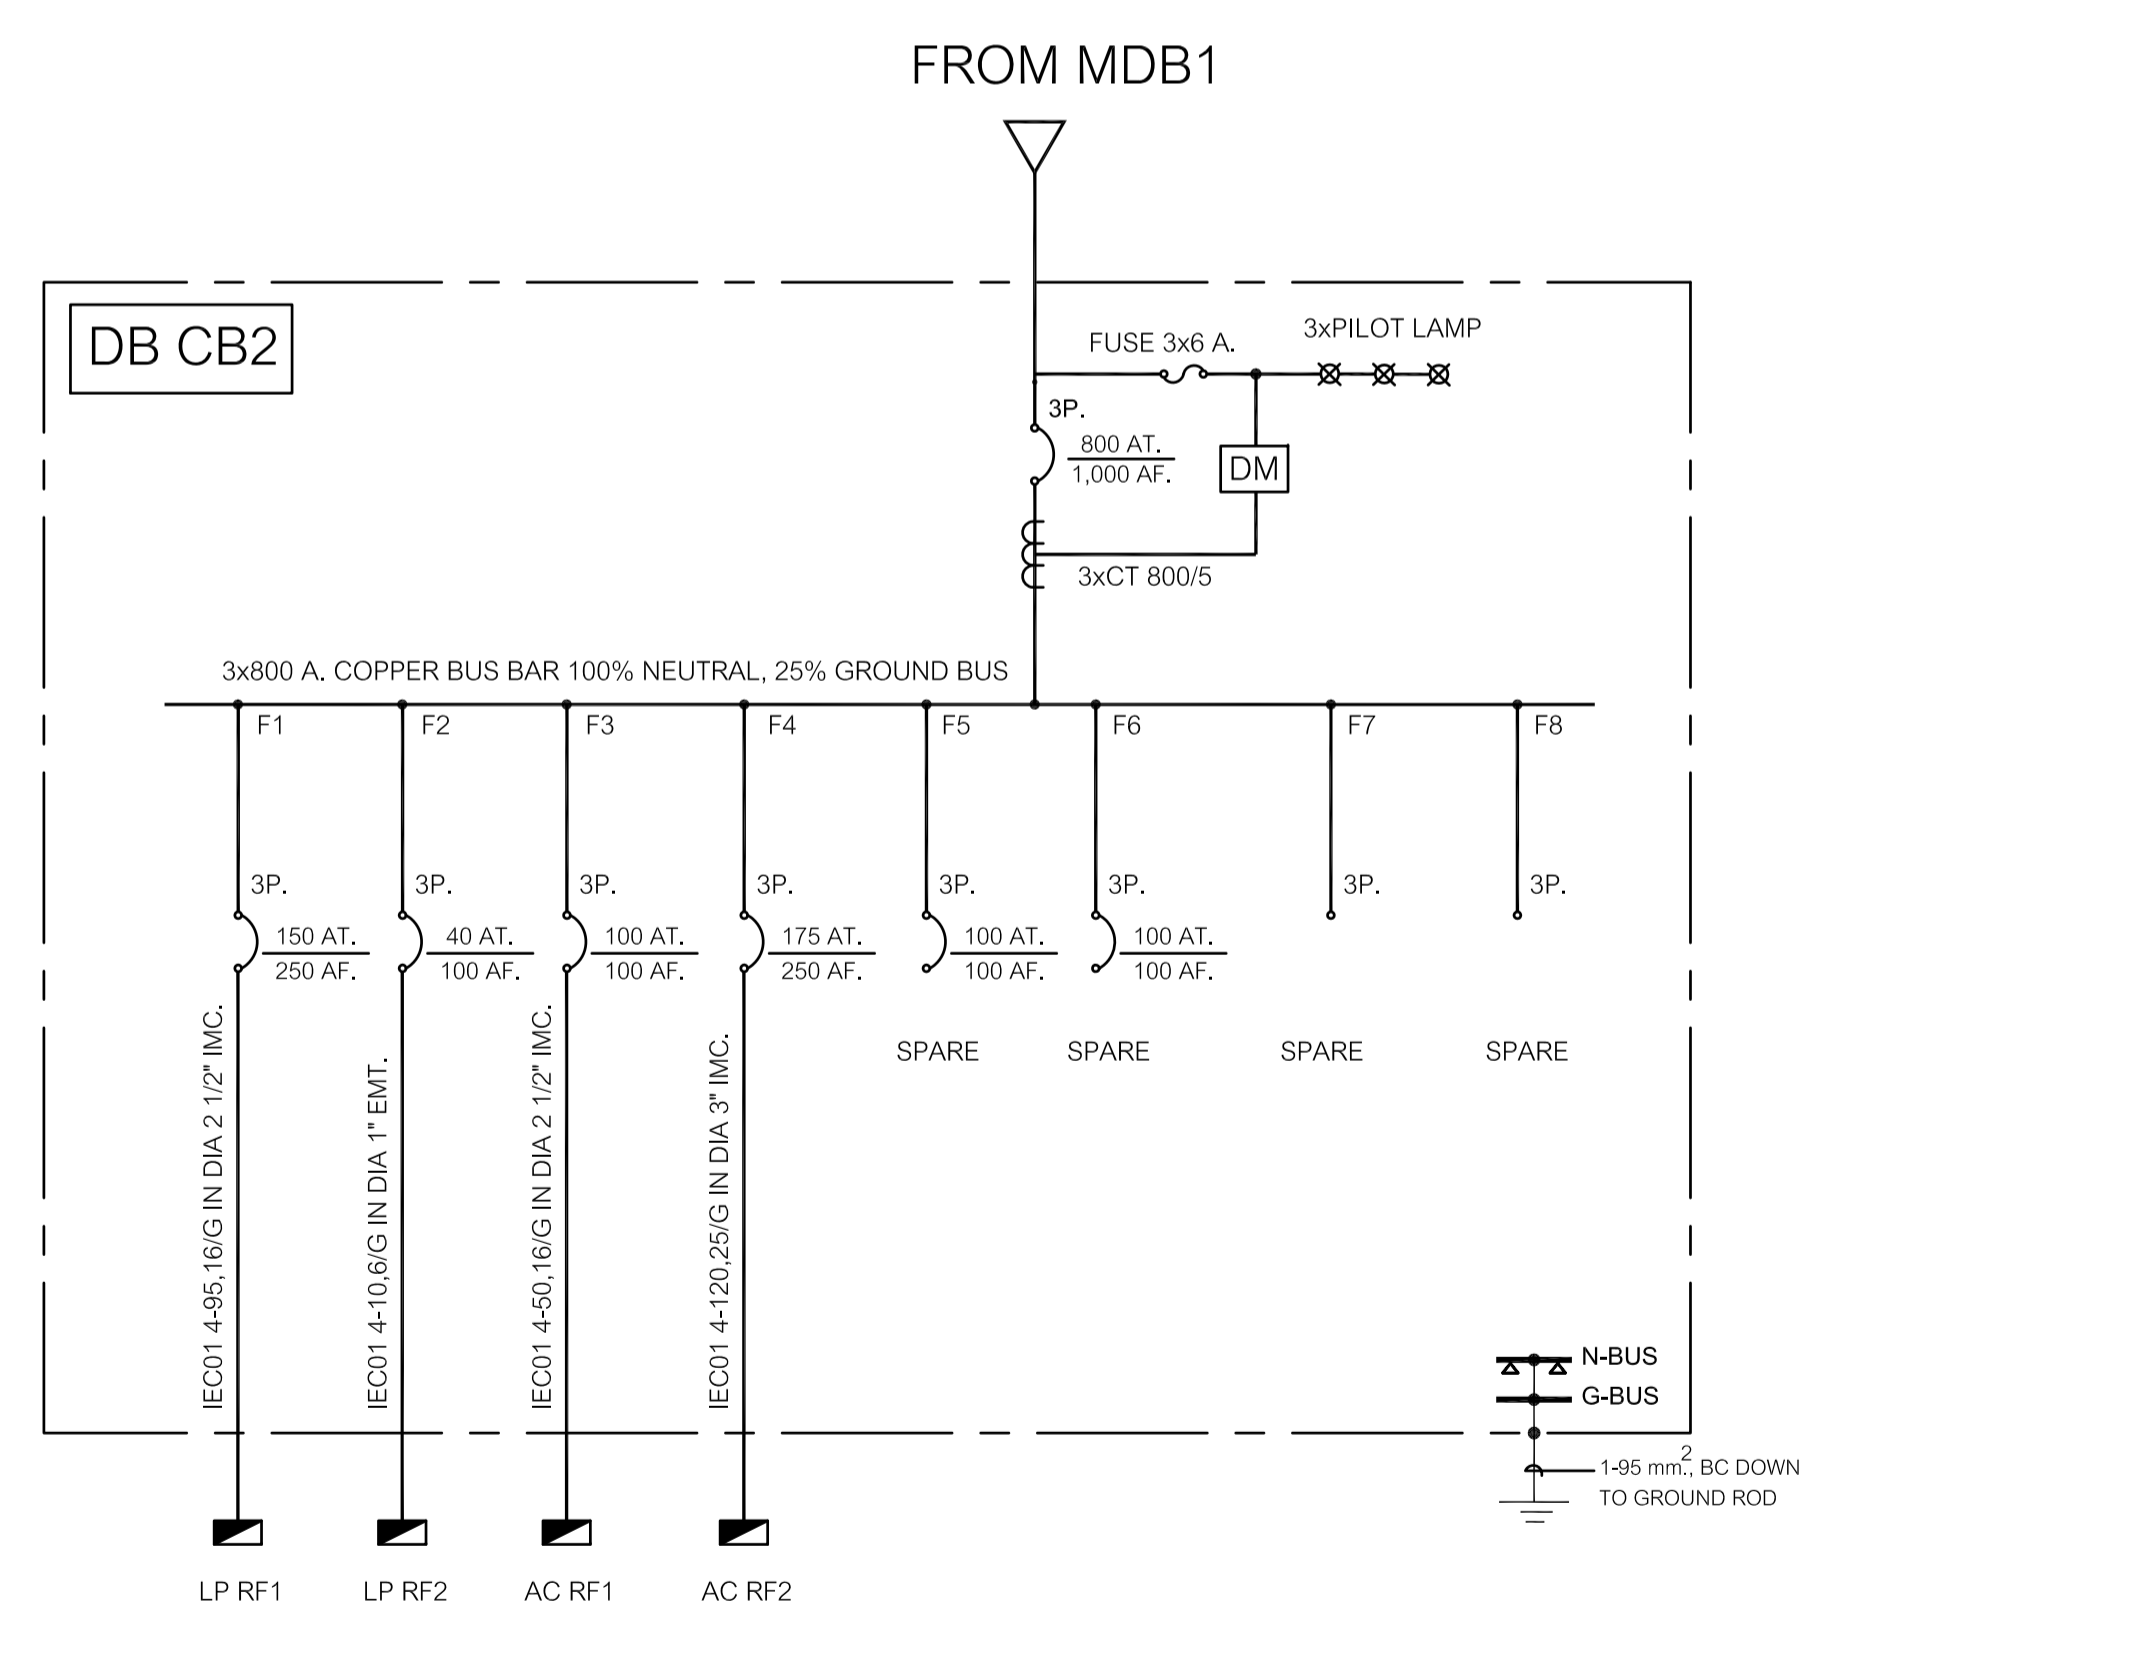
FROM MDB1

DB CB2

FUSE 3x6 A.

3xPILOT LAMP

3P.

800 AT.
1,000 AF.

DM

3xCT 800/5

3x800 A. COPPER BUS BAR 100% NEUTRAL, 25% GROUND BUS

F1 F2 F3 F4 F5 F6 F7 F8

3P. 3P. 3P. 3P. 3P. 3P. 3P. 3P.

150 AT.
250 AF.

40 AT.
100 AF.

100 AT.
100 AF.

175 AT.
250 AF.

100 AT.
100 AF.

100 AT.
100 AF.

SPARE SPARE SPARE SPARE

IEC01 4-95,16/G IN DIA 2 1/2" IMC.

IEC01 4-10,6/G IN DIA 1" EMT.

IEC01 4-50,16/G IN DIA 2 1/2" IMC.

IEC01 4-120,25/G IN DIA 3" IMC.

N-BUS

G-BUS

1-95 mm.$^2$, BC DOWN
TO GROUND ROD

LP RF1 LP RF2 AC RF1 AC RF2